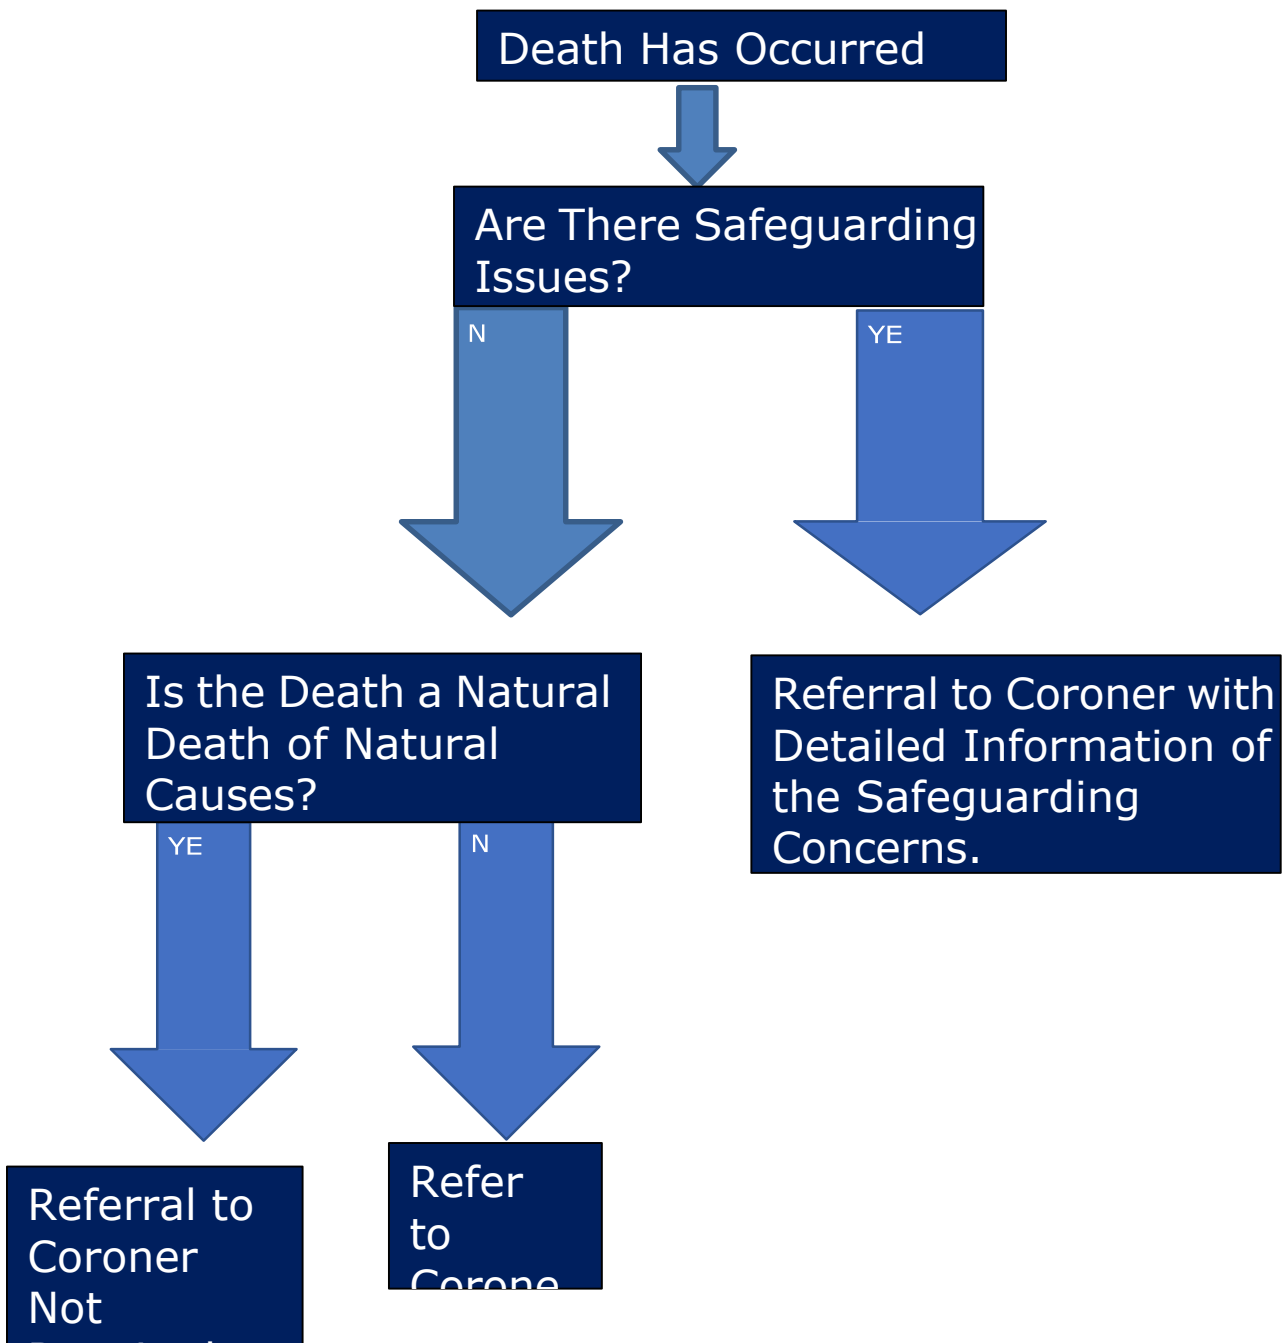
Death Has Occurred

Are There Safeguarding Issues?

N

YE

Is the Death a Natural Death of Natural Causes?

Referral to Coroner with Detailed Information of the Safeguarding Concerns.

YE

N

Referral to Coroner Not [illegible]

Refer to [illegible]